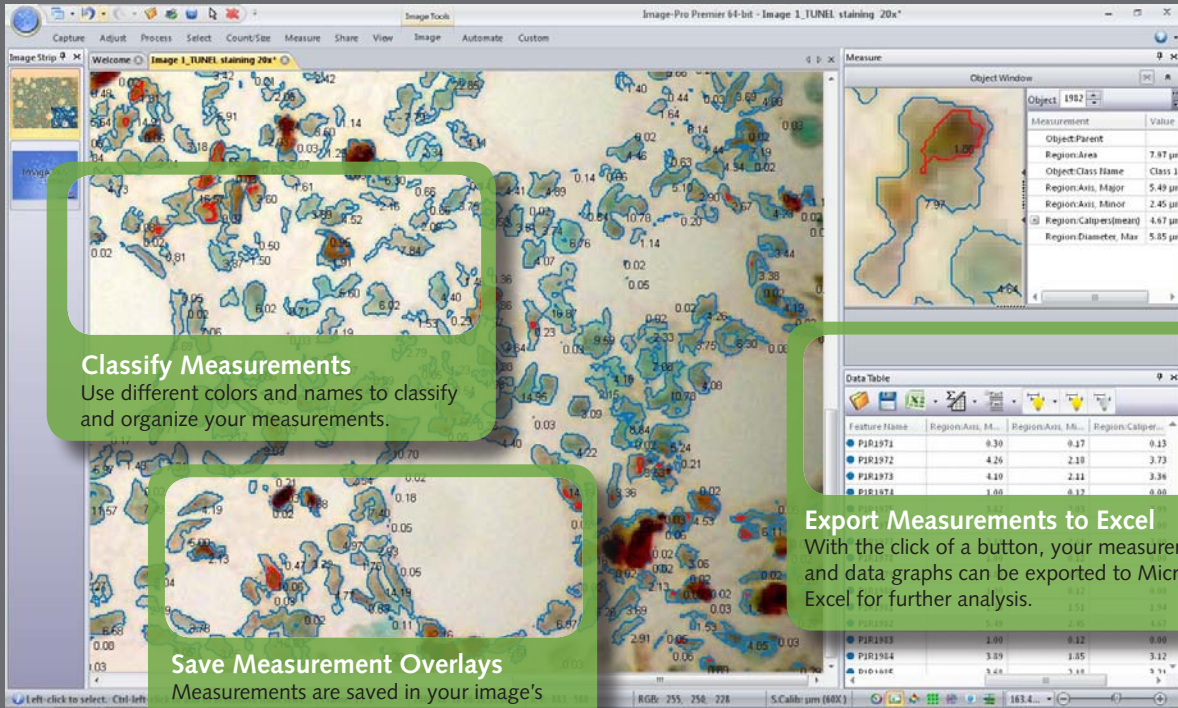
Image Tools

Image-Pro Premier 64-bit - Image 1_TUNEL staining 20x*

Capture Adjust Process Select Count/Size Measure Share View Image Automate Custom

Image Strip

Welcome

Image 1_TUNEL staining 20x*

Measure

Object Window

Object 1982

| Measurement | Value |
|---|---|
| Object:Parent | |
| Region:Area | 7.97 µm |
| Object:Class Name | Class 1 |
| Region:Axis, Major | 5.49 µm |
| Region:Axis, Minor | 2.45 µm |
| Region:Calipers(mean) | 4.67 µm |
| Region:Diameter, Max | 5.85 µm |

Data Table

| Feature Name | Region:Axis, M... | Region:Axis, Mi... | Region:Caliper... |
|---|---|---|---|
| P1R1971 | 0.30 | 0.17 | 0.13 |
| P1R1972 | 4.26 | 2.18 | 3.73 |
| P1R1973 | 4.10 | 2.11 | 3.36 |
| P1R1974 | 1.00 | 0.12 | 0.00 |
| P1R1983 | 1.00 | 0.12 | 0.00 |
| P1R1984 | 3.89 | 1.85 | 3.12 |

Classify Measurements
Use different colors and names to classify and organize your measurements.

Export Measurements to Excel
With the click of a button, your measuren and data graphs can be exported to Micr Excel for further analysis.

Save Measurement Overlays
Measurements are saved in your image's

Left-click to select. Ctrl-left

RGB: 255, 250, 228

S.Calib: µm (60X)

163.4...